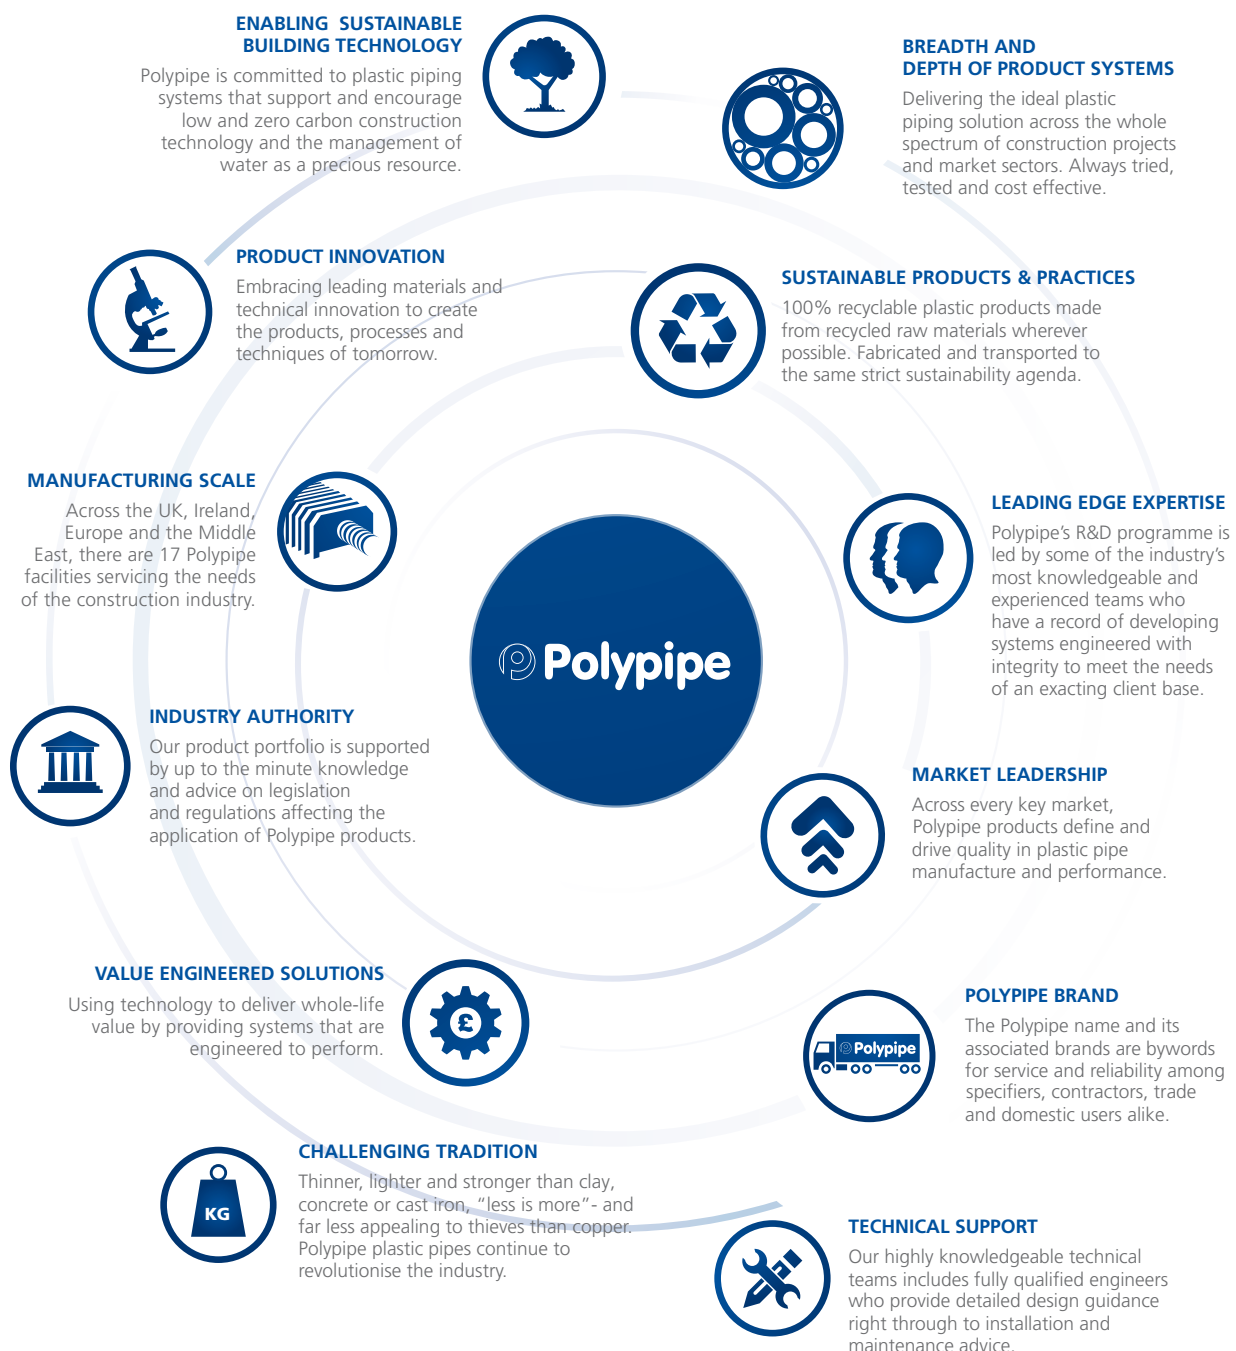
ENABLING SUSTAINABLE BUILDING TECHNOLOGY

Polypipe is committed to plastic piping systems that support and encourage low and zero carbon construction technology and the management of water as a precious resource.

BREADTH AND DEPTH OF PRODUCT SYSTEMS

Delivering the ideal plastic piping solution across the whole spectrum of construction projects and market sectors. Always tried, tested and cost effective.

PRODUCT INNOVATION

Embracing leading materials and technical innovation to create the products, processes and techniques of tomorrow.

SUSTAINABLE PRODUCTS & PRACTICES

100% recyclable plastic products made from recycled raw materials wherever possible. Fabricated and transported to the same strict sustainability agenda.

MANUFACTURING SCALE

Across the UK, Ireland, Europe and the Middle East, there are 17 Polypipe facilities servicing the needs of the construction industry.

LEADING EDGE EXPERTISE

Polypipe's R&D programme is led by some of the industry's most knowledgeable and experienced teams who have a record of developing systems engineered with integrity to meet the needs of an exacting client base.

Polypipe

INDUSTRY AUTHORITY

Our product portfolio is supported by up to the minute knowledge and advice on legislation and regulations affecting the application of Polypipe products.

MARKET LEADERSHIP

Across every key market, Polypipe products define and drive quality in plastic pipe manufacture and performance.

VALUE ENGINEERED SOLUTIONS

Using technology to deliver whole-life value by providing systems that are engineered to perform.

£

POLYPIPE BRAND

The Polypipe name and its associated brands are bywords for service and reliability among specifiers, contractors, trade and domestic users alike.

Polypipe

CHALLENGING TRADITION

Thinner, lighter and stronger than clay, concrete or cast iron, "less is more"- and far less appealing to thieves than copper. Polypipe plastic pipes continue to revolutionise the industry.

KG

TECHNICAL SUPPORT

Our highly knowledgeable technical teams includes fully qualified engineers who provide detailed design guidance right through to installation and maintenance advice.